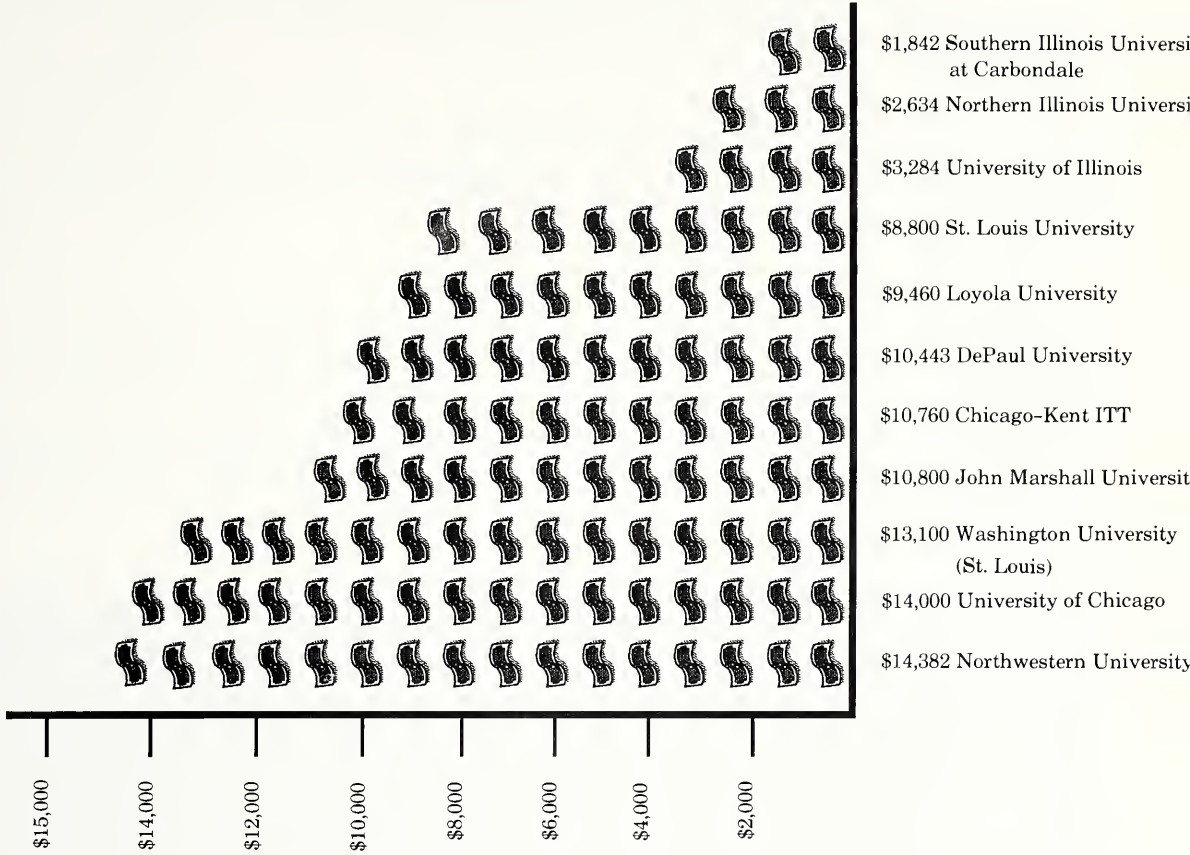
$1,842 Southern Illinois Universi at Carbondale

$2,634 Northern Illinois Universi

$3,284 University of Illinois

$8,800 St. Louis University

$9,460 Loyola University

$10,443 DePaul University

$10,760 Chicago-Kent ITT

$10,800 John Marshall Universit

$13,100 Washington University (St. Louis)

$14,000 University of Chicago

$14,382 Northwestern University

$15,000

$14,000

$12,000

$10,000

$8,000

$6,000

$4,000

$2,000